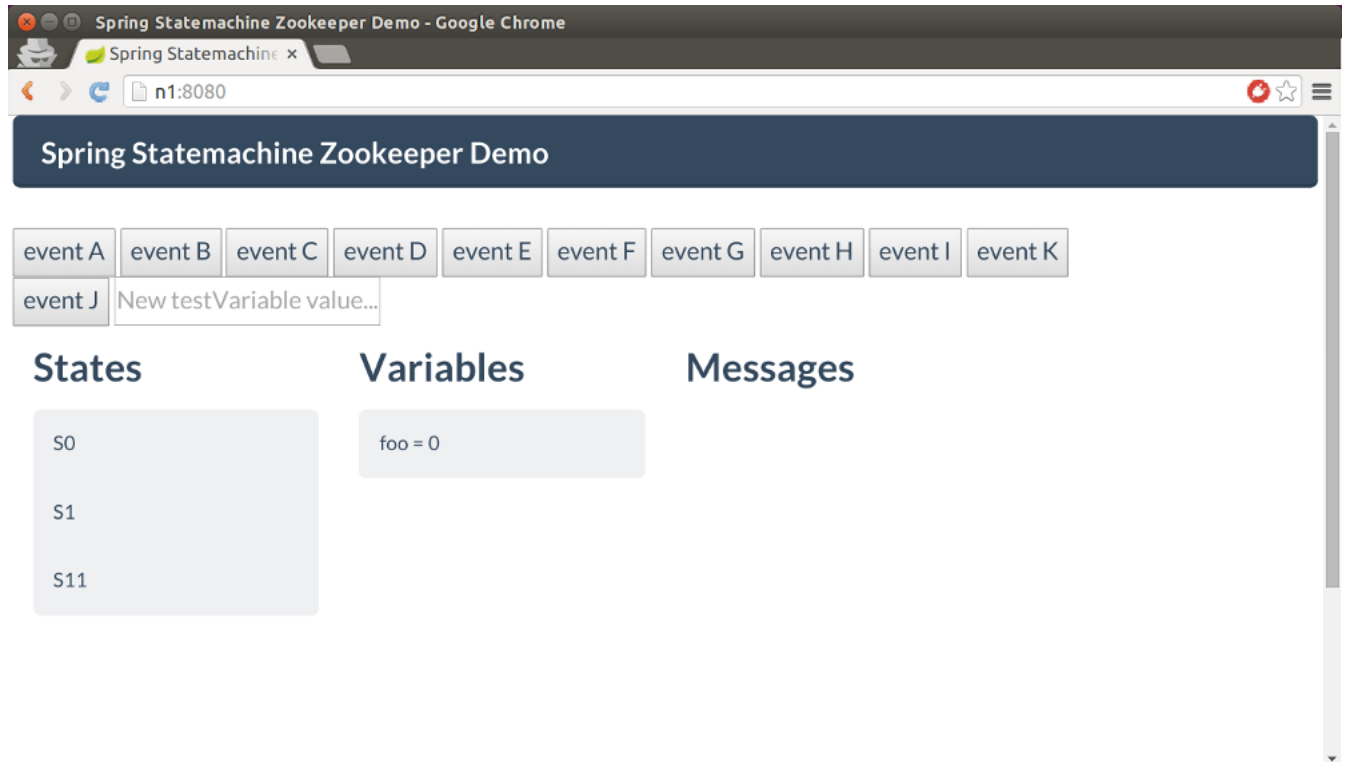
Spring Statemachine Zookeeper Demo - Google Chrome

Spring Statemachine ×

n1:8080

Spring Statemachine Zookeeper Demo

event A event B event C event D event E event F event G event H event I event K event J New testVariable value...

States

S0

S1

S11

Variables

foo = 0

Messages